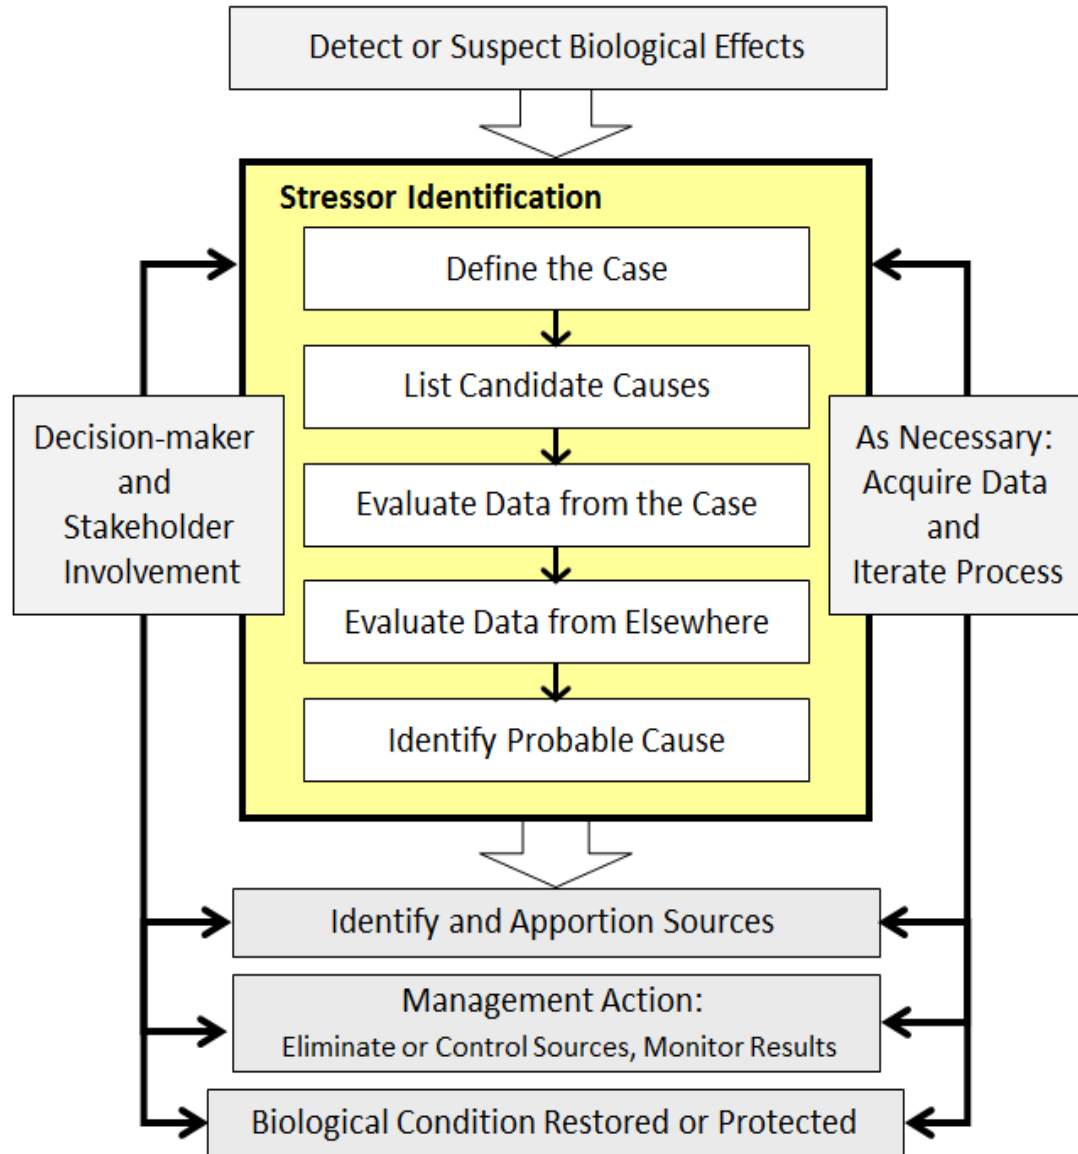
Detect or Suspect Biological Effects

Stressor Identification

Define the Case

List Candidate Causes

Evaluate Data from the Case

Evaluate Data from Elsewhere

Identify Probable Cause

Decision-maker and Stakeholder Involvement

As Necessary: Acquire Data and Iterate Process

Identify and Apportion Sources

Management Action:
Eliminate or Control Sources, Monitor Results

Biological Condition Restored or Protected